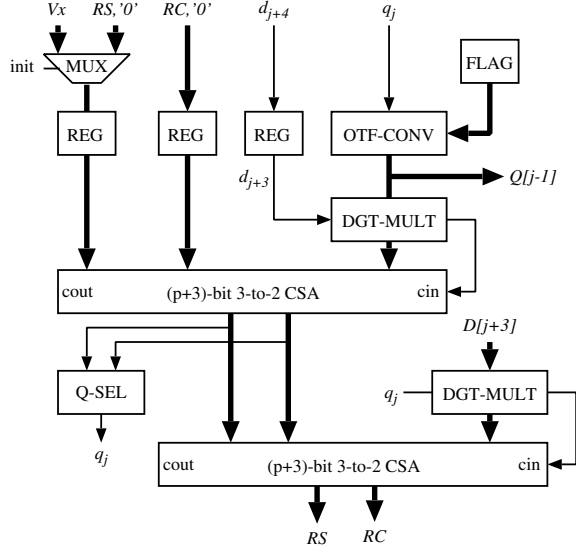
$Vx$ $RS,'0'$ $RC,'0'$ $d_{j+4}$ $q_j$

init MUX

FLAG

REG REG REG OTF-CONV

$d_{j+3}$

$Q[j-1]$

DGT-MULT

cout (p+3)-bit 3-to-2 CSA cin

$D[j+3]$

Q-SEL

$q_j$ DGT-MULT

$q_j$

cout (p+3)-bit 3-to-2 CSA cin

$RS$ $RC$